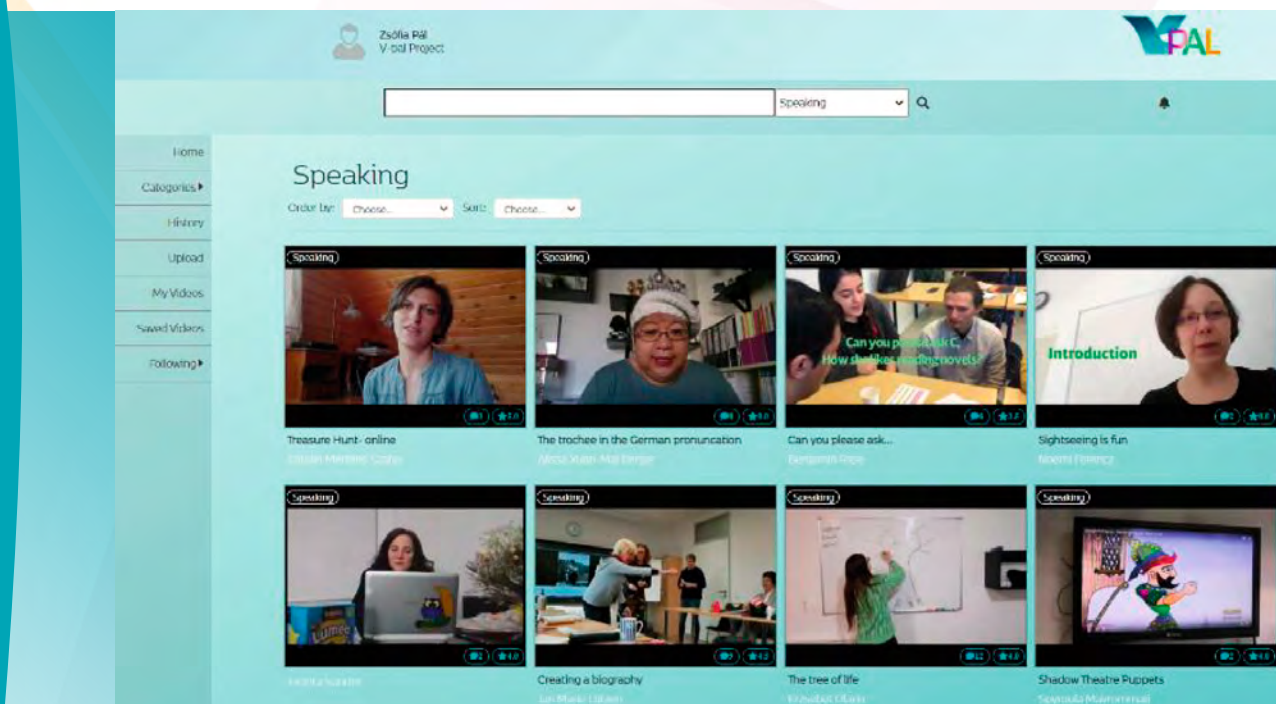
Zsófia Pál
V-pal Project

VPAL

Speaking

Home
Categories ▸
History
Upload
My Videos
Saved Videos
Following ▸

Speaking

Order by: Choose... Sort: Choose...

Speaking
1 ★4.0
Treasure Hunt- online
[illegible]

Speaking
8 ★5.0
The trochee in the German pronuncation
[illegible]

Speaking
Can you please ask C. How she likes reading novels?
4 ★3.2
Can you please ask...
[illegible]

Speaking
Introduction
2 ★5.0
Sightseeing is fun
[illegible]

Speaking
2 ★4.0
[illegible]

Speaking
9 ★4.2
Creating a biography
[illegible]

Speaking
12 ★4.8
The tree of life
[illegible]

Speaking
2 ★4.0
Shadow Theatre Puppets
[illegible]